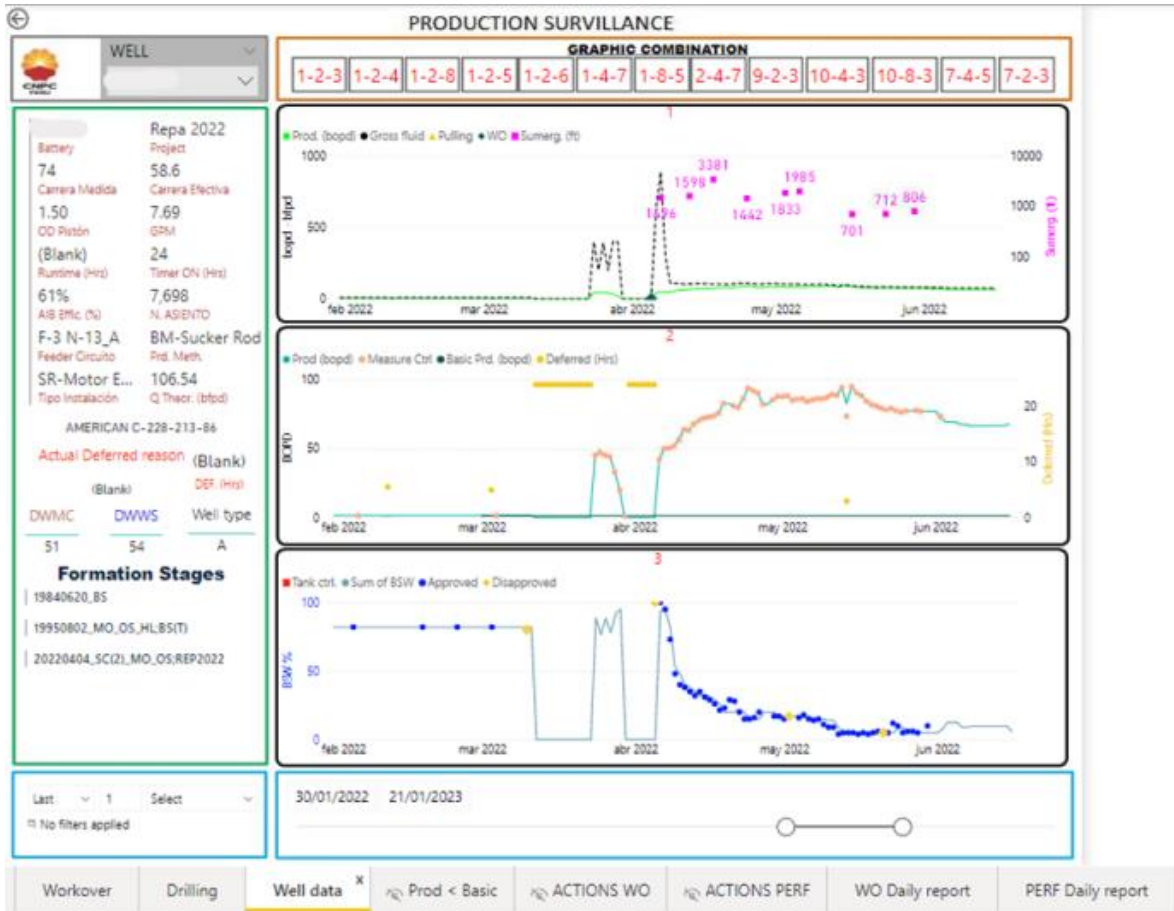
PRODUCTION SURVILLANCE

WELL

CNPC

GRAPHIC COMBINATION

1-2-3 1-2-4 1-2-8 1-2-5 1-2-6 1-4-7 1-8-5 2-4-7 9-2-3 10-4-3 10-8-3 7-4-5 7-2-3

Repa 2022
Battery Project
74 58.6
Carrera Medida Carrera Efectiva
1.50 7.69
OD Pistón GPM
(Blank) 24
Runtime (Hrs) Timer ON (Hrs)
61% 7,698
AIB Effic. (%) N. ASIENTO
F-3 N-13_A BM-Sucker Rod
Feeder Circuito Prd. Meth.
SR-Motor E... 106.54
Tipo Instalación Q Theor. (bfpd)

AMERICAN C-228-213-86

Actual Deferred reason (Blank)
(Blank) DEF. (Hrs)

DWMC DWWS Well type
51 54 A

Formation Stages
19840620_BS
19950802_MO_OS_HL;BS(T)
20220404_SC(2)_MO_OS;REP2022

1
Prod. (bopd) Gross fluid Pulling WO Sumerg. (ft)
1000
500
0
bopd - bfpd
10000
1000
100
Sumerg. (ft)
3381
1598
1985
1626
1442
1833
701
712
806
feb 2022 mar 2022 abr 2022 may 2022 jun 2022

2
Prod (bopd) Measure Ctrl Basic Prd. (bopd) Deferred (Hrs)
100
50
0
BOPD
20
10
0
Deferred (Hrs)
feb 2022 mar 2022 abr 2022 may 2022 jun 2022

3
Tank ctrl. Sum of BSW Approved Disapproved
100
50
0
BSW %
feb 2022 mar 2022 abr 2022 may 2022 jun 2022

Last 1 Select
No filters applied

30/01/2022 21/01/2023

Workover Drilling Well data × Prod < Basic ACTIONS WO ACTIONS PERF WO Daily report PERF Daily report